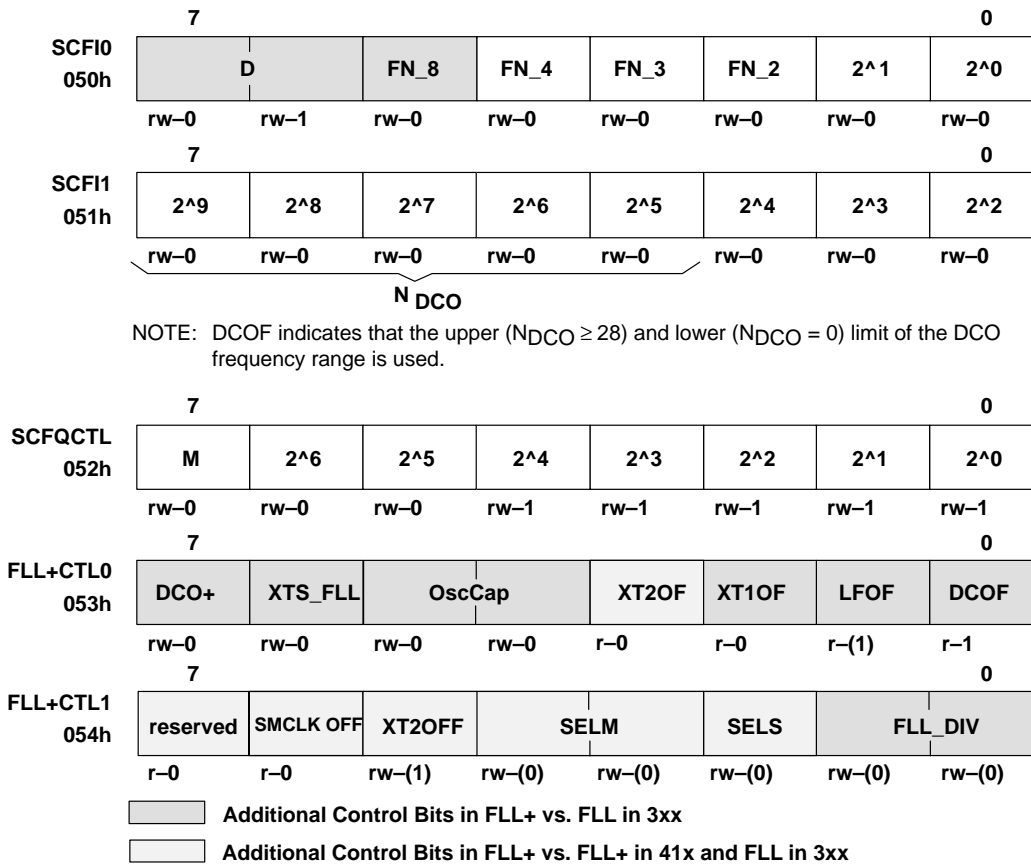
7 0

SCFI0 050h

| D | | FN_8 | FN_4 | FN_3 | FN_2 | 2^1 | 2^0 |
|---|---|---|---|---|---|---|---|
| rw–0 | rw–1 | rw–0 | rw–0 | rw–0 | rw–0 | rw–0 | rw–0 |

7 0

SCFI1 051h

| 2^9 | 2^8 | 2^7 | 2^6 | 2^5 | 2^4 | 2^3 | 2^2 |
|---|---|---|---|---|---|---|---|
| rw–0 | rw–0 | rw–0 | rw–0 | rw–0 | rw–0 | rw–0 | rw–0 |

$N_{DCO}$

NOTE: DCOF indicates that the upper ($N_{DCO} \geq 28$) and lower ($N_{DCO} = 0$) limit of the DCO frequency range is used.

7 0

SCFQCTL 052h

| M | 2^6 | 2^5 | 2^4 | 2^3 | 2^2 | 2^1 | 2^0 |
|---|---|---|---|---|---|---|---|
| rw–0 | rw–0 | rw–0 | rw–1 | rw–1 | rw–1 | rw–1 | rw–1 |

7 0

FLL+CTL0 053h

| DCO+ | XTS_FLL | OscCap | | XT2OF | XT1OF | LFOF | DCOF |
|---|---|---|---|---|---|---|---|
| rw–0 | rw–0 | rw–0 | rw–0 | r–0 | r–0 | r–(1) | r–1 |

7 0

FLL+CTL1 054h

| reserved | SMCLK OFF | XT2OFF | SELM | | SELS | FLL_DIV | |
|---|---|---|---|---|---|---|---|
| r–0 | r–0 | rw–(1) | rw–(0) | rw–(0) | rw–(0) | rw–(0) | rw–(0) |

Additional Control Bits in FLL+ vs. FLL in 3xx

Additional Control Bits in FLL+ vs. FLL+ in 41x and FLL in 3xx